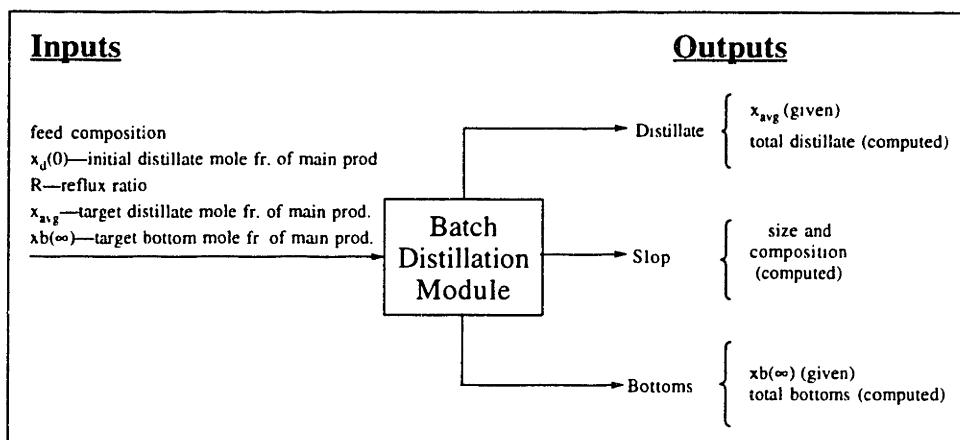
Inputs

Outputs

feed composition
$x_d(0)$—initial distillate mole fr. of main prod
R—reflux ratio
$x_{avg}$—target distillate mole fr. of main prod.
$xb(\infty)$—target bottom mole fr of main prod.

Batch Distillation Module

Distillate

$x_{avg}$ (given)
total distillate (computed)

Slop

size and composition (computed)

Bottoms

$xb(\infty)$ (given)
total bottoms (computed)